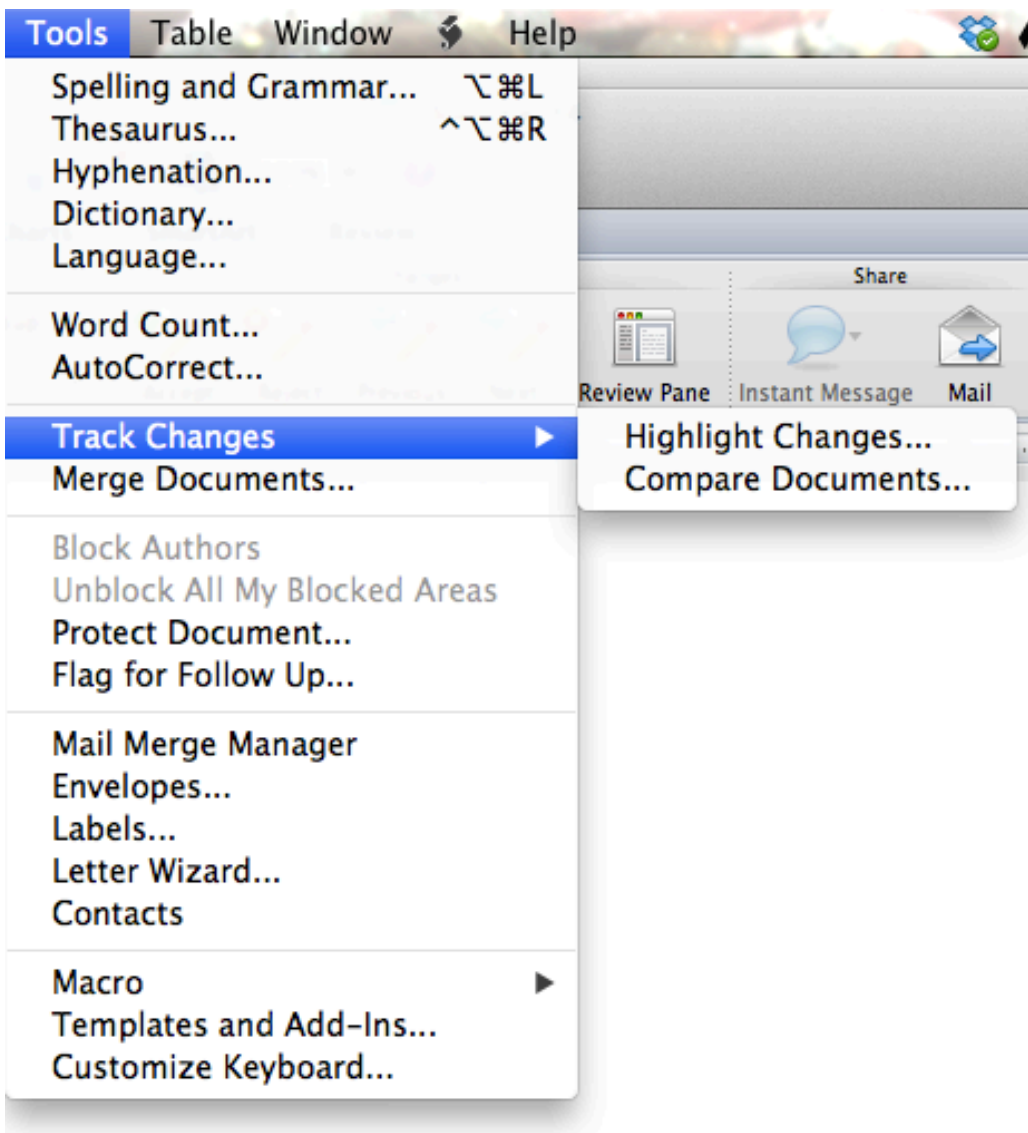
Tools Table Window Help

Spelling and Grammar... ⌥⌘L
Thesaurus... ^⌥⌘R
Hyphenation...
Dictionary...
Language...

Word Count...
AutoCorrect...

Track Changes
Merge Documents...

Block Authors
Unblock All My Blocked Areas
Protect Document...
Flag for Follow Up...

Mail Merge Manager
Envelopes...
Labels...
Letter Wizard...
Contacts

Macro
Templates and Add-Ins...
Customize Keyboard...

Share
Review Pane
Instant Message
Mail

Highlight Changes...
Compare Documents...